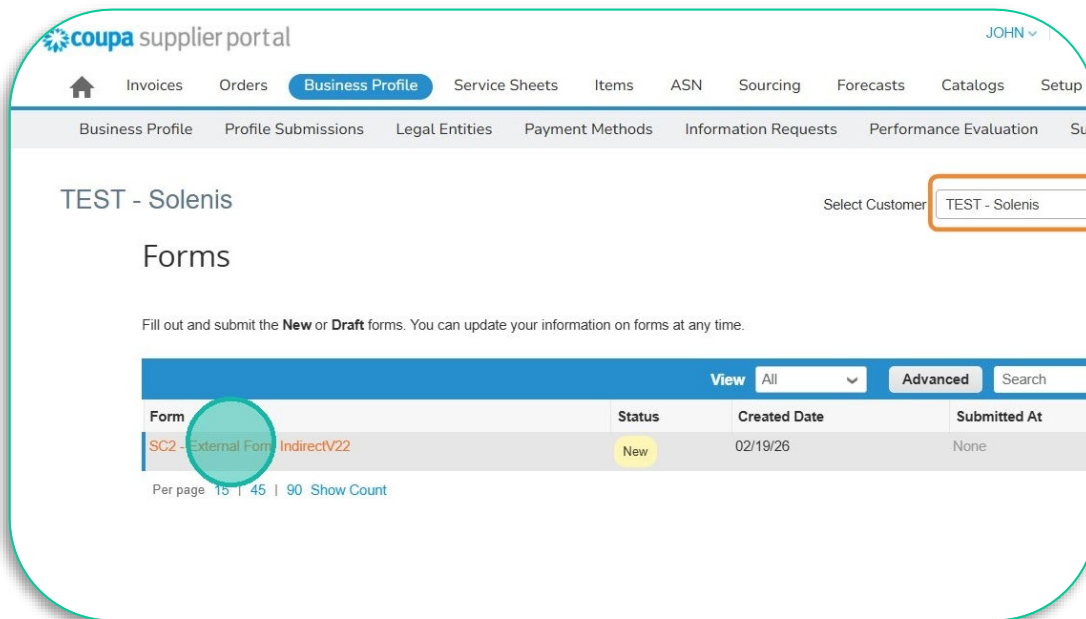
coupa supplier portal

JOHN

Invoices Orders Business Profile Service Sheets Items ASN Sourcing Forecasts Catalogs Setup

Business Profile Profile Submissions Legal Entities Payment Methods Information Requests Performance Evaluation Su

TEST - Solenis

Select Customer TEST - Solenis

Forms

Fill out and submit the **New** or **Draft** forms. You can update your information on forms at any time.

View All Advanced Search

| Form | Status | Created Date | Submitted At |
|---|---|---|---|
| SC2 - External Form IndirectV22 | New | 02/19/26 | None |

Per page 15 | 45 | 90 Show Count